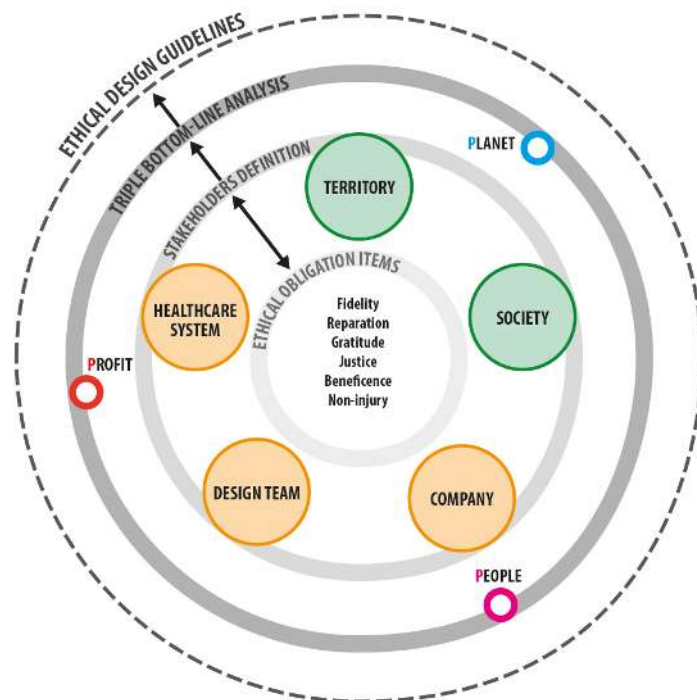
ETHICAL DESIGN GUIDELINES

TRIPLE BOTTOM-LINE ANALYSIS

STAKEHOLDERS DEFINITION

ETHICAL OBLIGATION ITEMS

PLANET

TERRITORY

HEALTHCARE SYSTEM

SOCIETY

Fidelity
Reparation
Gratitude
Justice
Beneficence
Non-injury

PROFIT

DESIGN TEAM

COMPANY

PEOPLE